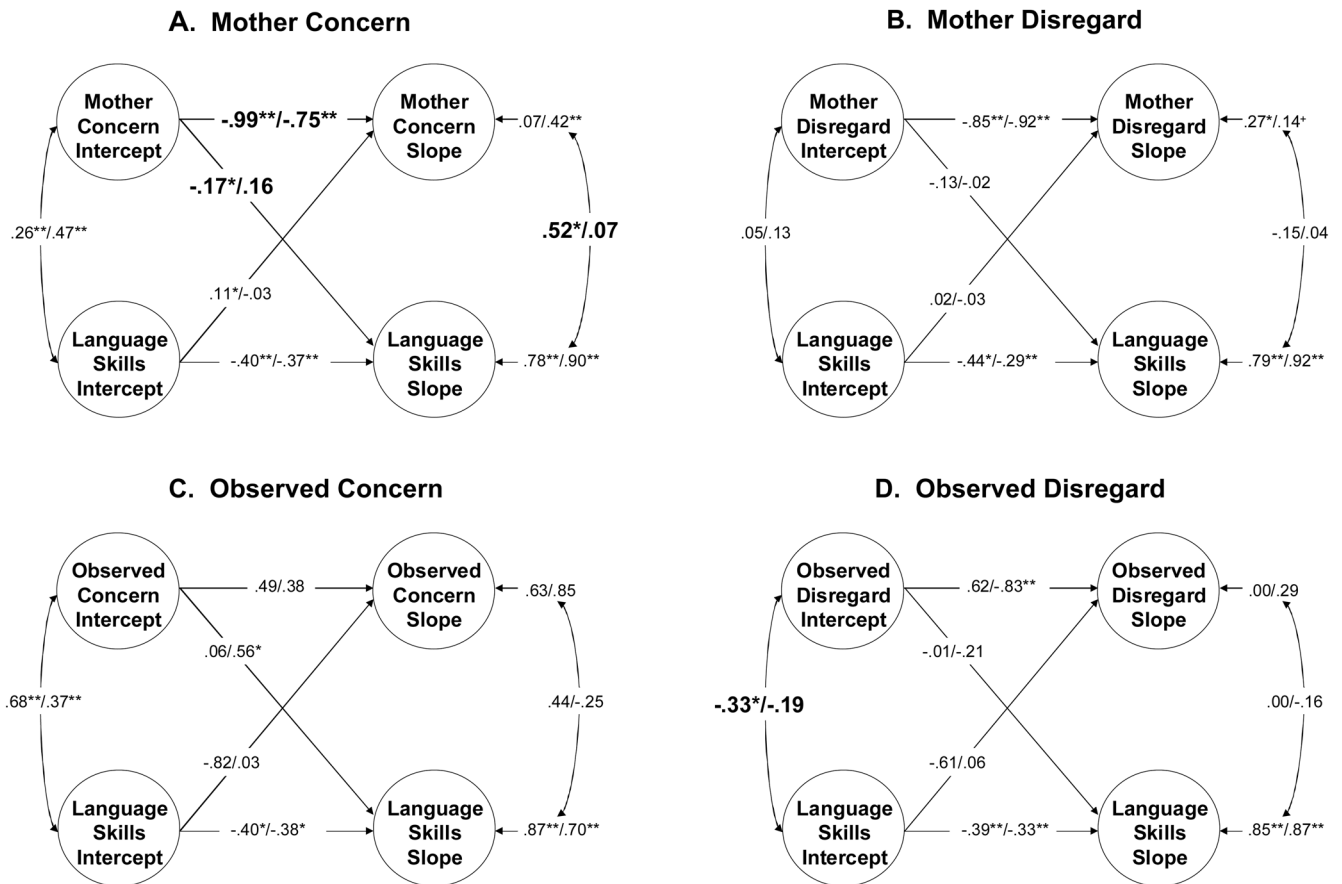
A. Mother Concern

Mother Concern Intercept

-.99**/-.75**

Mother Concern Slope

.07/.42**

-.17*/.16

.26**/.47**

.52*/.07

.11*/-.03

Language Skills Intercept

-.40**/-.37**

Language Skills Slope

.78**/.90**

B. Mother Disregard

Mother Disregard Intercept

-.85**/-.92**

Mother Disregard Slope

.27*/.14+

-.13/-.02

.05/.13

-.15/.04

.02/-.03

Language Skills Intercept

-.44*/-.29**

Language Skills Slope

.79**/.92**

C. Observed Concern

Observed Concern Intercept

.49/.38

Observed Concern Slope

.63/.85

.06/.56*

.68**/.37**

.44/-.25

-.82/.03

Language Skills Intercept

-.40*/-.38*

Language Skills Slope

.87**/.70**

D. Observed Disregard

Observed Disregard Intercept

.62/-.83**

Observed Disregard Slope

.00/.29

-.01/-.21

-.33*/-.19

.00/-.16

-.61/.06

Language Skills Intercept

-.39**/-.33**

Language Skills Slope

.85**/.87**